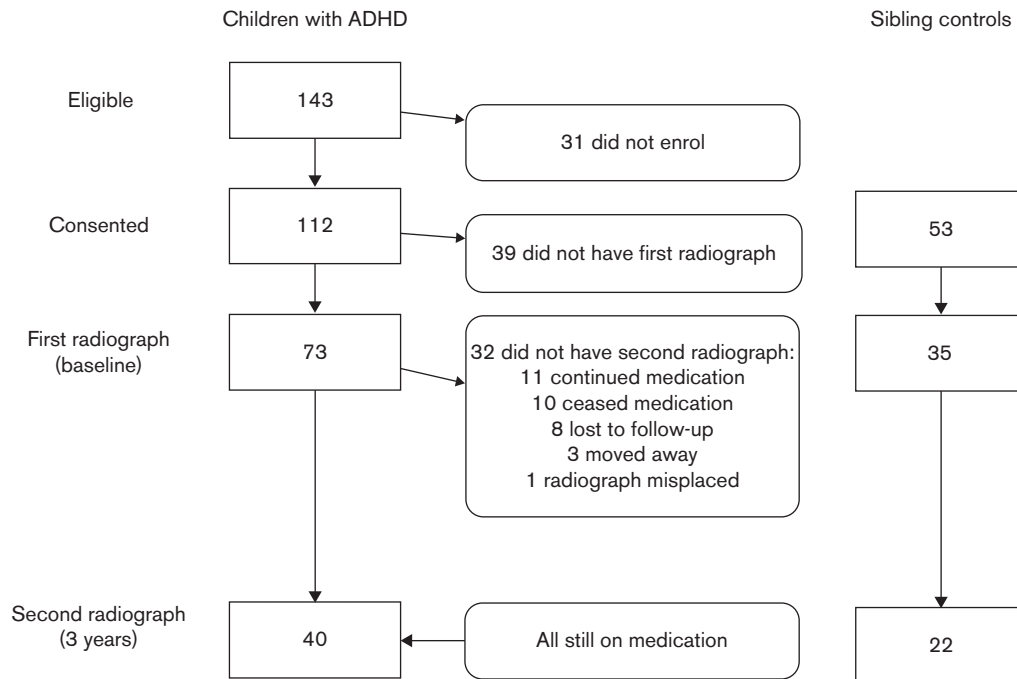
Children with ADHD

Sibling controls

Eligible

143

31 did not enrol

Consented

112

39 did not have first radiograph

53

First radiograph (baseline)

73

32 did not have second radiograph:
11 continued medication
10 ceased medication
8 lost to follow-up
3 moved away
1 radiograph misplaced

35

Second radiograph (3 years)

40

All still on medication

22